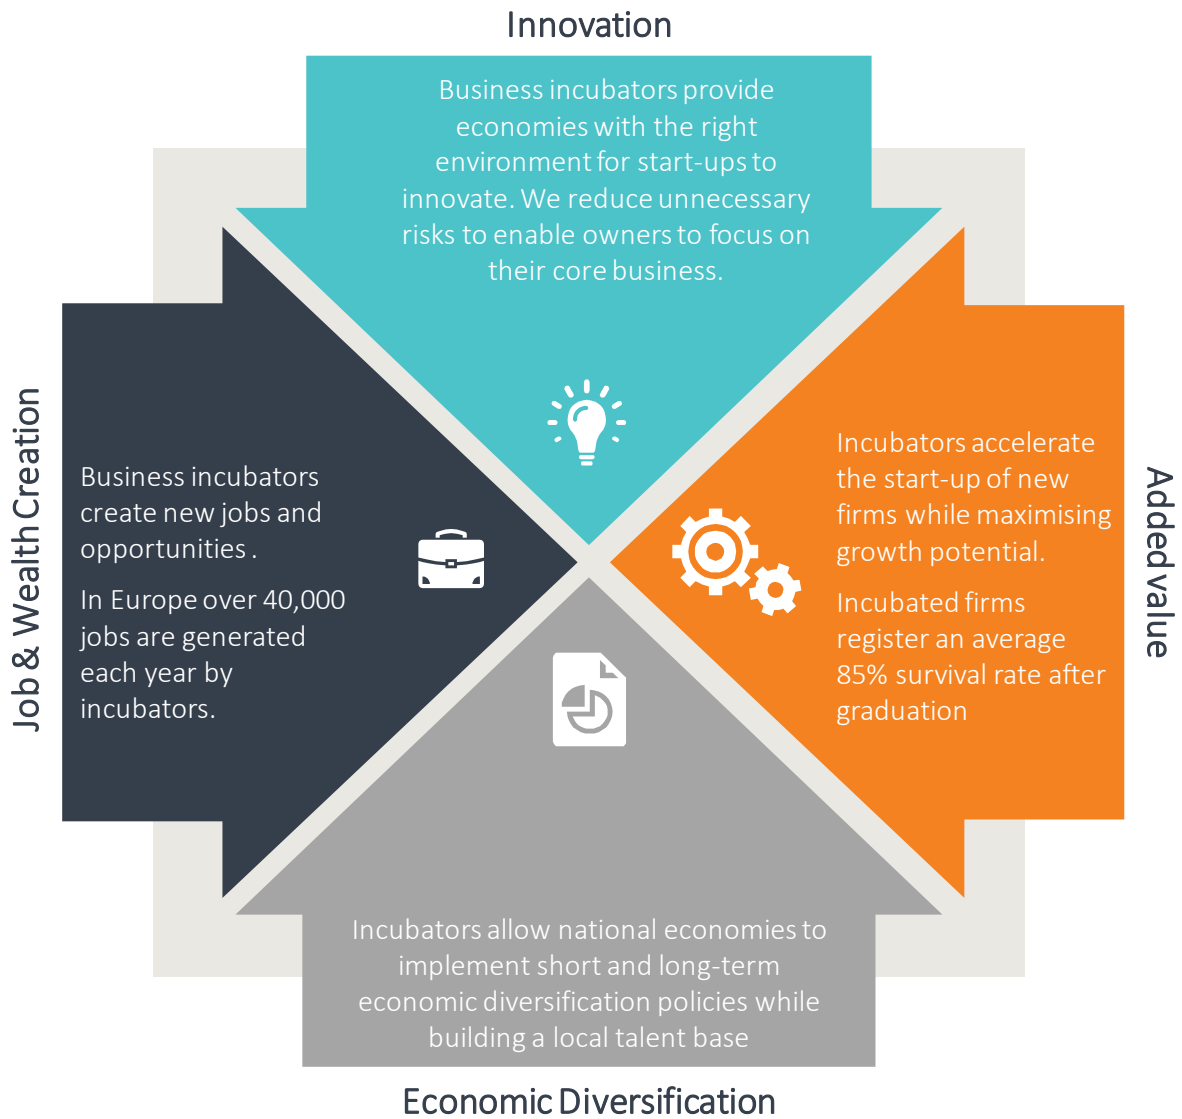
Innovation

Business incubators provide economies with the right environment for start-ups to innovate. We reduce unnecessary risks to enable owners to focus on their core business.

Job & Wealth Creation

Business incubators create new jobs and opportunities .

In Europe over 40,000 jobs are generated each year by incubators.

Added value

Incubators accelerate the start-up of new firms while maximising growth potential.

Incubated firms register an average 85% survival rate after graduation

Incubators allow national economies to implement short and long-term economic diversification policies while building a local talent base

Economic Diversification